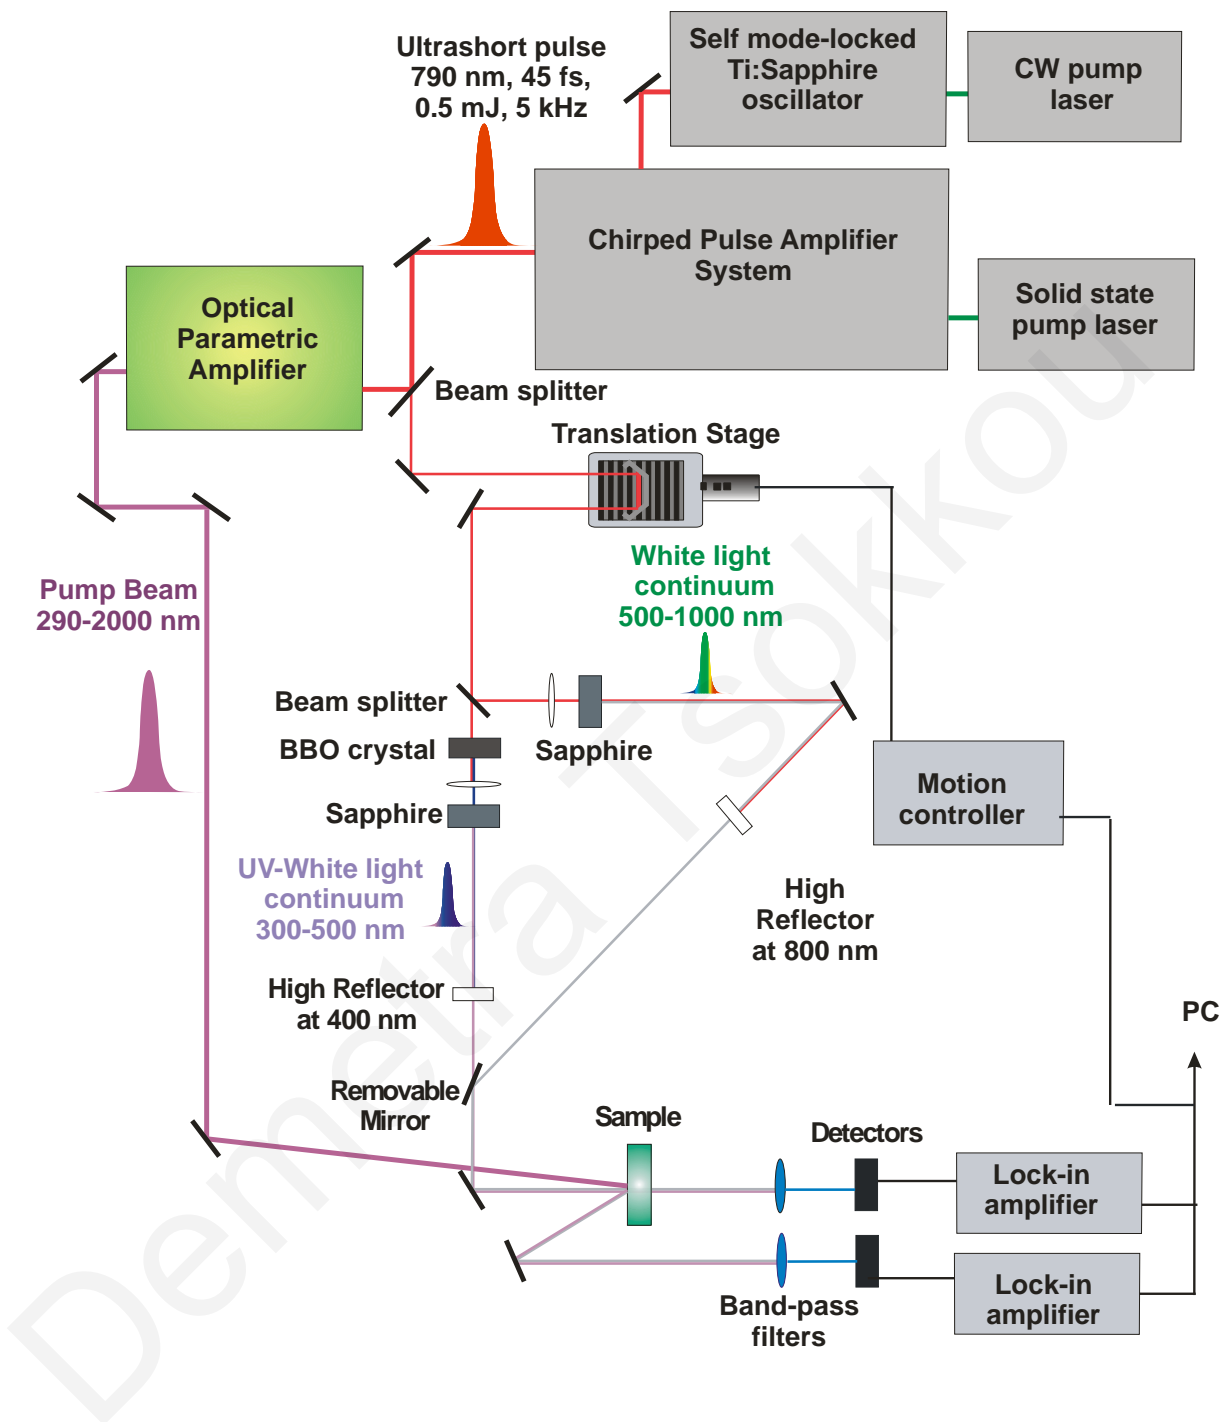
Ultrashort pulse
790 nm, 45 fs,
0.5 mJ, 5 kHz

Self mode-locked
Ti:Sapphire
oscillator

CW pump
laser

Chirped Pulse Amplifier
System

Solid state
pump laser

Optical
Parametric
Amplifier

Beam splitter

Translation Stage

White light
continuum
500-1000 nm

Pump Beam
290-2000 nm

Beam splitter

BBO crystal

Sapphire

Sapphire

Motion
controller

UV-White light
continuum
300-500 nm

High
Reflector
at 800 nm

High Reflector
at 400 nm

PC

Removable
Mirror

Sample

Detectors

Lock-in
amplifier

Lock-in
amplifier

Band-pass
filters

Demetra Tsokkou